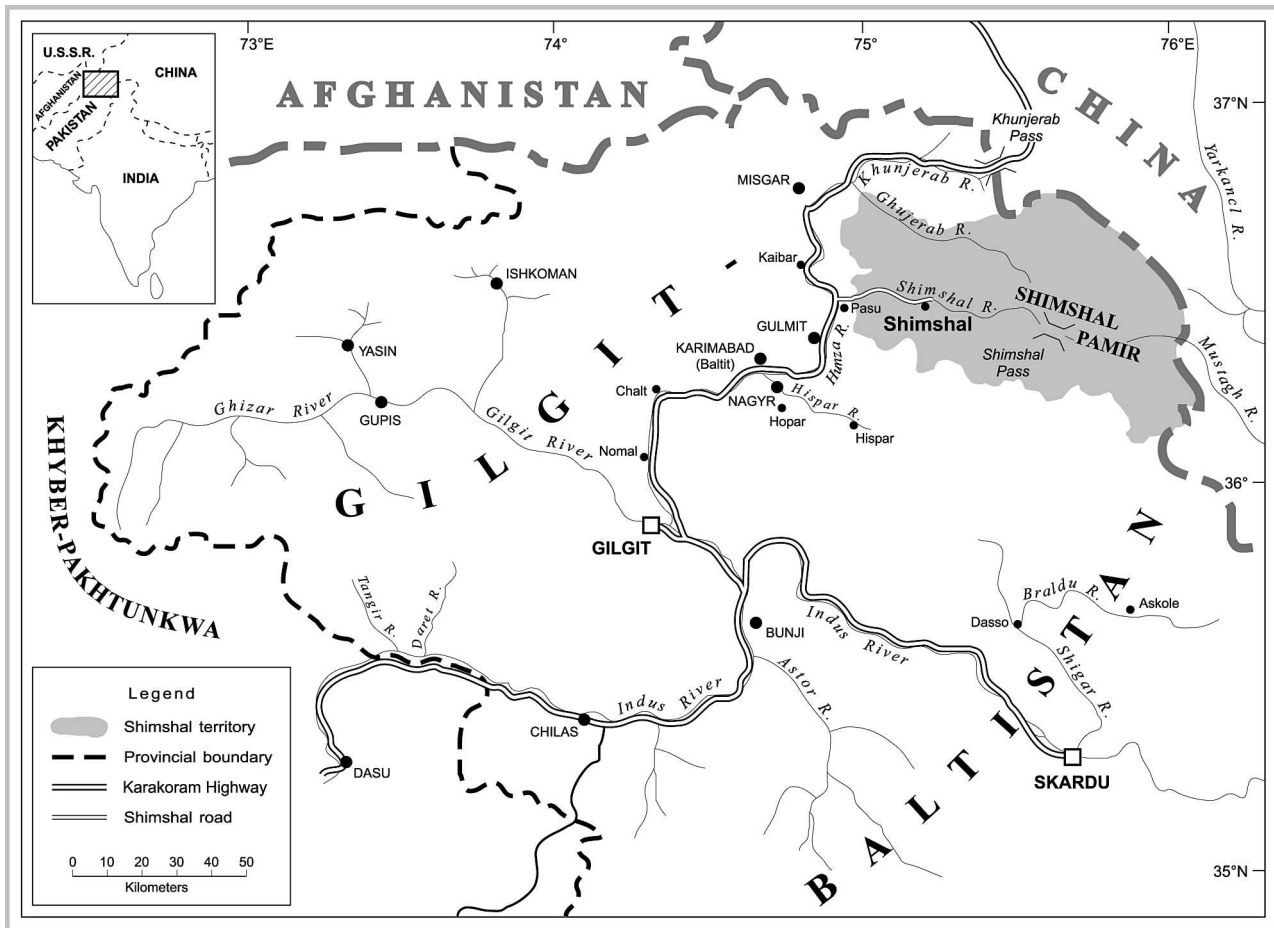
73°E
74°
75°
76°E
37°N
36°
35°N

U.S.S.R.
CHINA
AFGHANISTAN
PAKISTAN
INDIA

AFGHANISTAN
CHINA

Khunjerab Pass
Khunjerab R.
Ghujerab R.
Yarkancl R.
MISGAR
Kaibar
Pasu
Shimshal R.
SHIMSHAL PAMIR
Shimshal
Shimshal Pass
Mustagh R.
ISHKOMAN
GULMIT
KARIMABAD (Baltit)
Hunza R.
Hispar R.
NAGYR
Hopar
Hispar
Chalt
YASIN
GUPIS
Ghizar River
Gilgit River
Nomal
GILGIT
GILGIT
KHYBER-PAKHTUNKWA
Tangir R.
Darel R.
BUNJI
Indus River
Astor R.
Braldu R.
Askole
Dasso
Shigar R.
BALTISTAN
SKARDU
CHILAS
Indus River
DASU

Legend
Shimshal territory
Provincial boundary
Karakoram Highway
Shimshal road

0 10 20 30 40 50
Kilometers